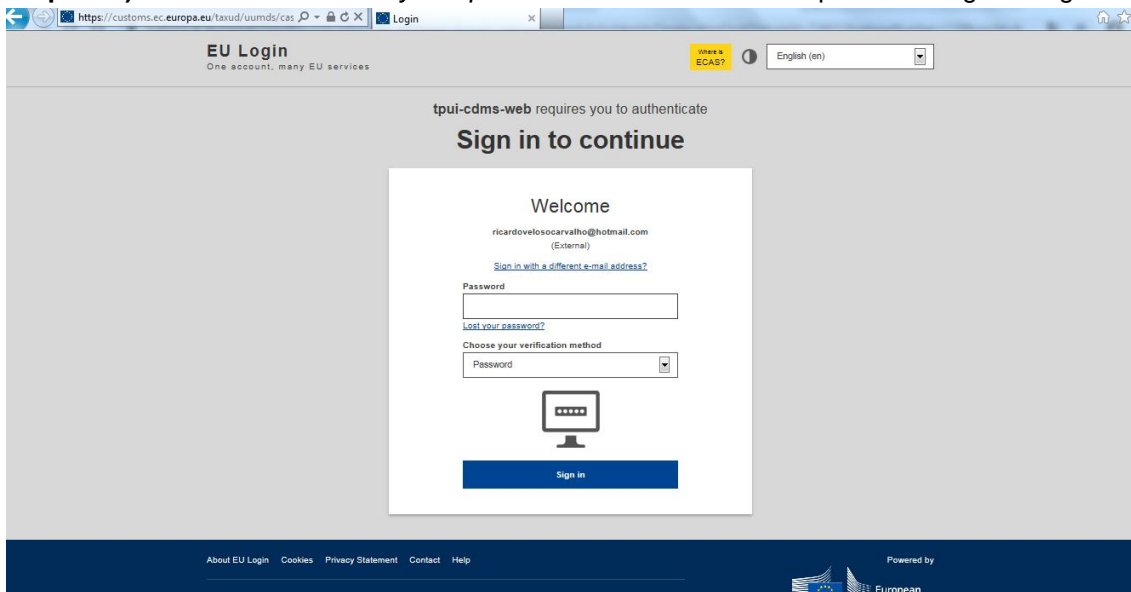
https://customs.ec.europa.eu/taxud/uumds/cas
Login

EU Login
One account, many EU services

Where is ECAS?
English (en)

tpui-cdms-web requires you to authenticate
Sign in to continue

Welcome
ricardovelosocarvalho@hotmail.com
(External)
Sign in with a different e-mail address?

Password

Lost your password?

Choose your verification method
Password

Sign in

About EU Login Cookies Privacy Statement Contact Help

Powered by
European